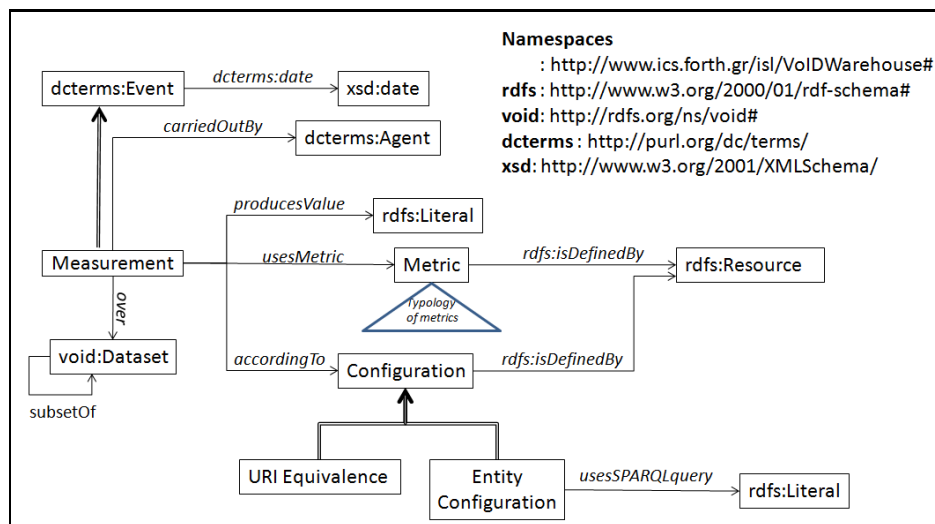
Namespaces
: http://www.ics.forth.gr/isl/VoIDWarehouse#
rdfs : http://www.w3.org/2000/01/rdf-schema#
void: http://rdfs.org/ns/void#
dcterms : http://purl.org/dc/terms/
xsd: http://www.w3.org/2001/XMLSchema/

dcterms:Event
dcterms:date
xsd:date
carriedOutBy
dcterms:Agent
producesValue
rdfs:Literal
Measurement
usesMetric
Metric
rdfs:isDefinedBy
rdfs:Resource
Typology of metrics
over
void:Dataset
subsetOf
accordingTo
Configuration
rdfs:isDefinedBy
URI Equivalence
Entity Configuration
usesSPARQLquery
rdfs:Literal